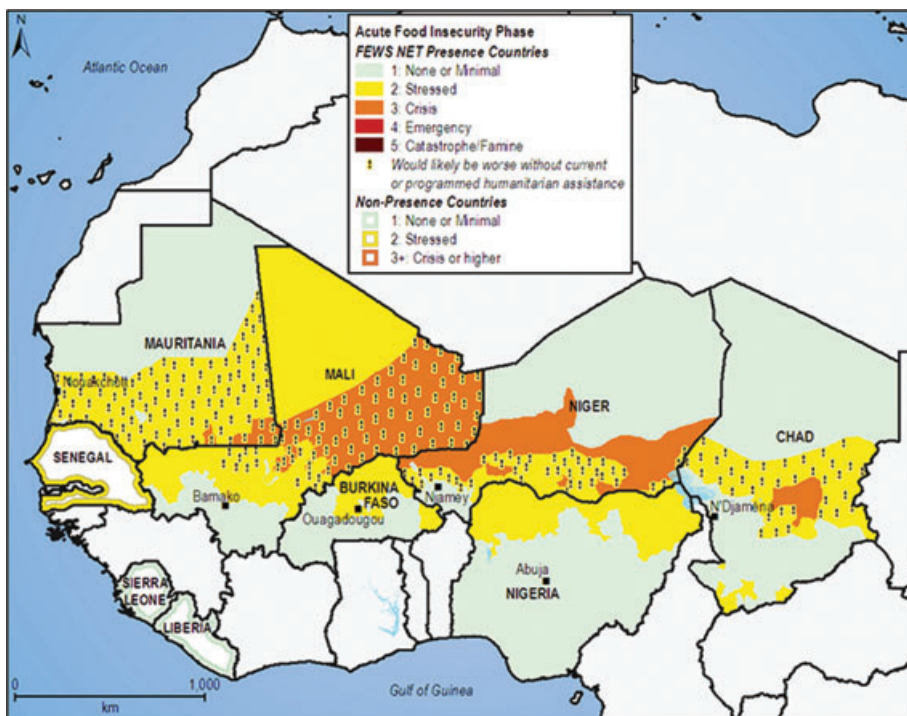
N

Atlantic Ocean

Acute Food Insecurity Phase
FEWS NET Presence Countries
1: None or Minimal
2: Stressed
3: Crisis
4: Emergency
5: Catastrophe/Famine
Would likely be worse without current or programmed humanitarian assistance
Non-Presence Countries
1: None or Minimal
2: Stressed
3+: Crisis or higher

MAURITANIA
Nouakchott
MALI
NIGER
CHAD
SENEGAL
Bamako
BURKINA FASO
Niamey
Ouagadougou
N'Djamena
Abuja
NIGERIA
SIERRA LEONE
LIBERIA

0
1,000
km

Gulf of Guinea